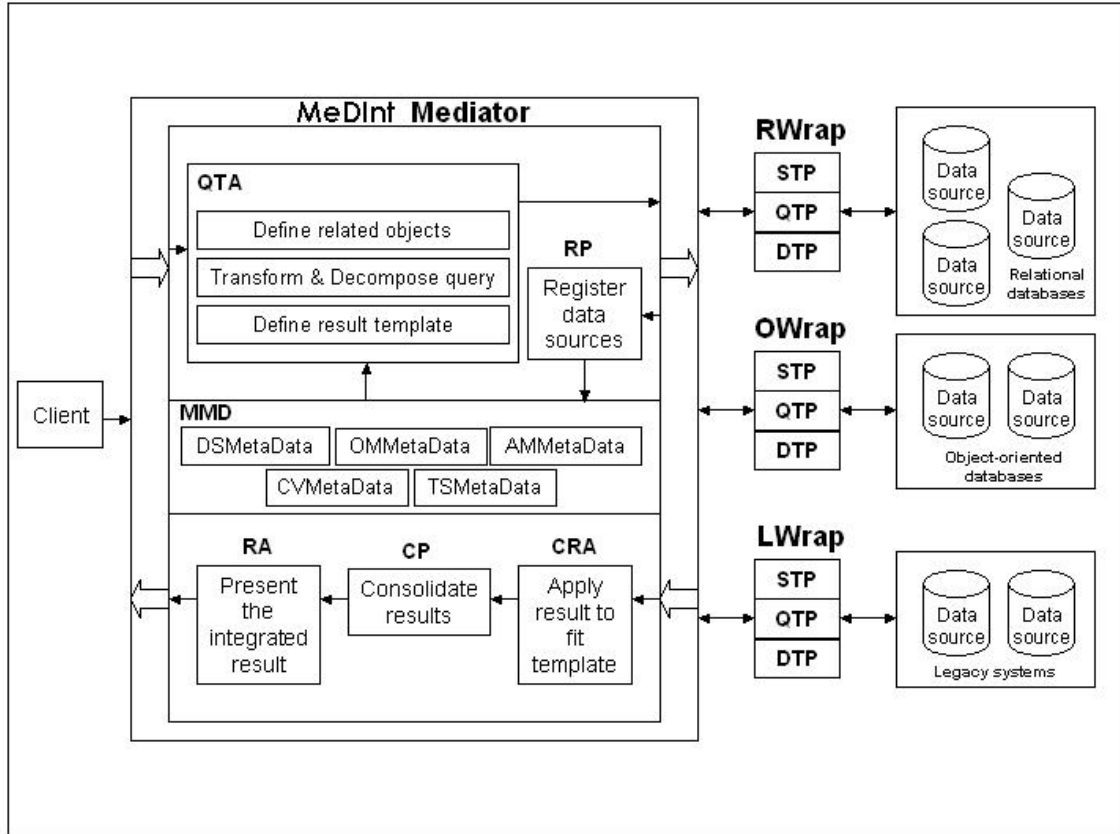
MeDInt Mediator

QTA

Define related objects

Transform & Decompose query

Define result template

RP

Register data sources

Client

MMD

DSMetaData

OMMetaData

AMMetaData

CVMetaData

TSMetaData

RA

Present the integrated result

CP

Consolidate results

CRA

Apply result to fit template

RWrap

STP

QTP

DTP

Data source

Data source

Data source

Relational databases

OWrap

STP

QTP

DTP

Data source

Data source

Object-oriented databases

LWrap

STP

QTP

DTP

Data source

Data source

Legacy systems